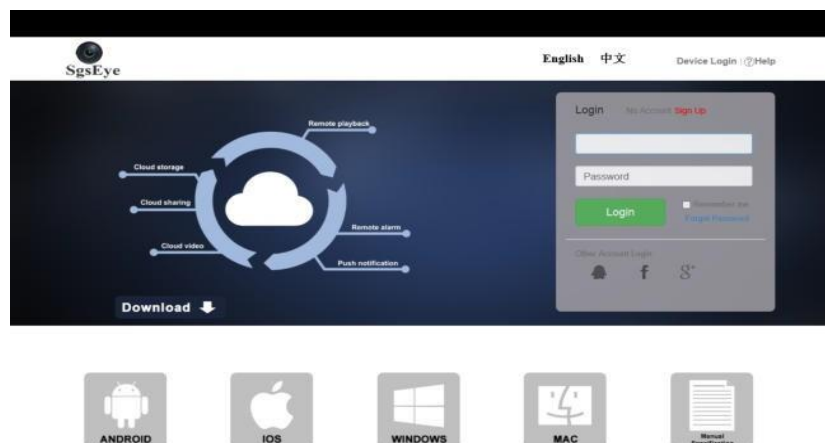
SgsEye

English 中文 Device Login | ?Help

Remote playback
Cloud storage
Cloud sharing
Cloud video
Remote alarm
Push notification

Download

Login No Account Sign Up

Password

Login

Remember me
Forgot Password

Other Account Login

f 8+

ANDROID
IOS
WINDOWS
MAC
Manual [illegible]